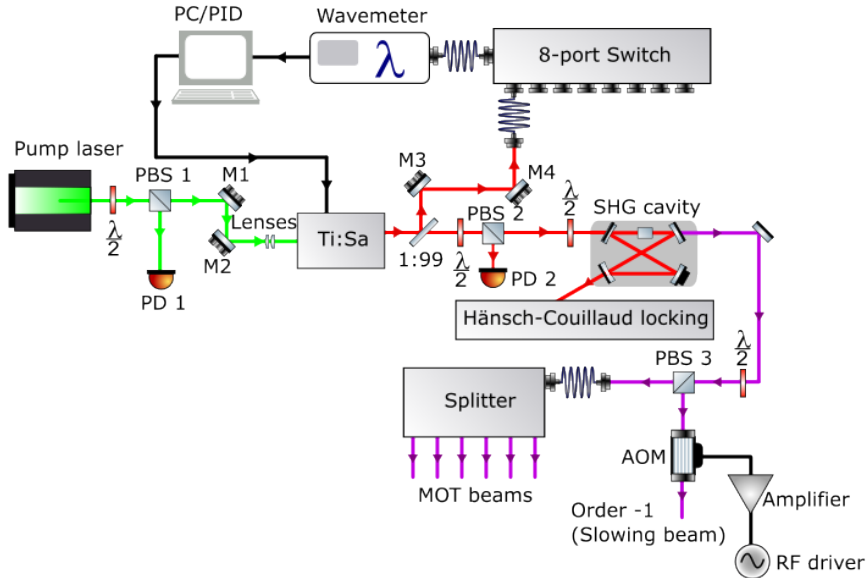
PC/PID

Wavemeter

$\lambda$

8-port Switch

Pump laser

PBS 1

M1

$\frac{\lambda}{2}$

M2

Lenses

PD 1

Ti:Sa

M3

M4

1:99

PBS 2

$\frac{\lambda}{2}$

$\frac{\lambda}{2}$

PD 2

SHG cavity

Hänsch-Couillaud locking

$\frac{\lambda}{2}$

Splitter

PBS 3

AOM

MOT beams

Order -1
(Slowing beam)

Amplifier

RF driver